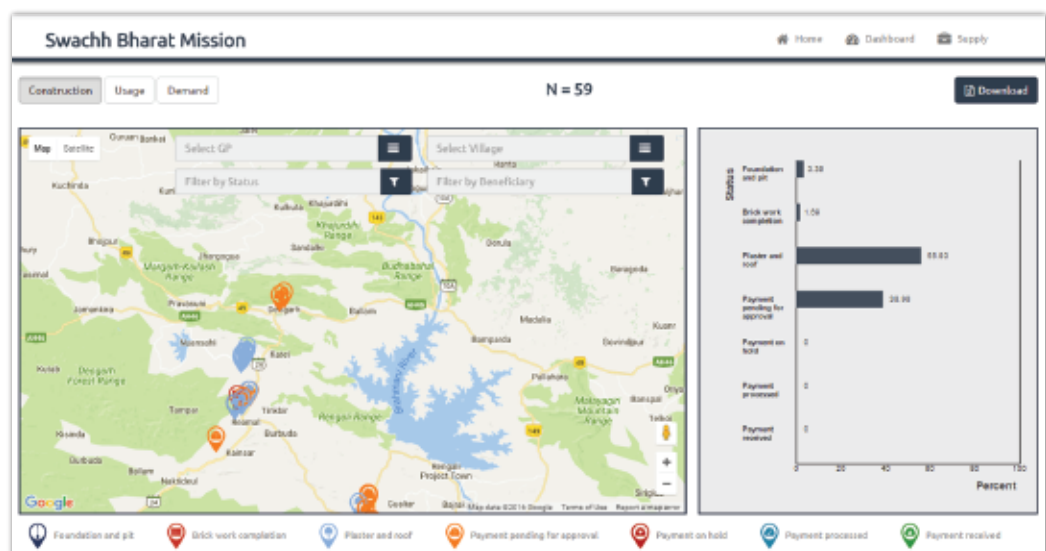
Swachh Bharat Mission

Home Dashboard Supply

Construction Usage Demand

N = 59

Download

Map Satellite

Select GP

Select Village

Filter by Status

Filter by Beneficiary

Kuchinda Bhojpur Mangalm-Kailash Range Pravasuni Jamankira Deogarh Forest Range Kolab Mahimshi Deogarh Kasei Tampar Tirlabar Burbudo Rasmal Kamsar Kosanda Bataria Nakhdeul Ronga Range Budhabahal Range Khajurdihi Kulbula Sandalo Balkim Bampada Madalia Godia Barigada Kusar Pallahara Malayagiri Mountain Range Talcher Kongam Project Town Cooker Danaga Sindila

Google Map data ©2016 Google Terms of Use Report a map error

Status

Foundation and pit 3.39

Brick work completion 1.69

Plaster and roof 55.93

Payment pending for approval 38.98

Payment on hold 0

Payment processed 0

Payment received 0

0 20 40 60 80 100

Percent

Foundation and pit Brick work completion Plaster and roof Payment pending for approval Payment on hold Payment processed Payment received